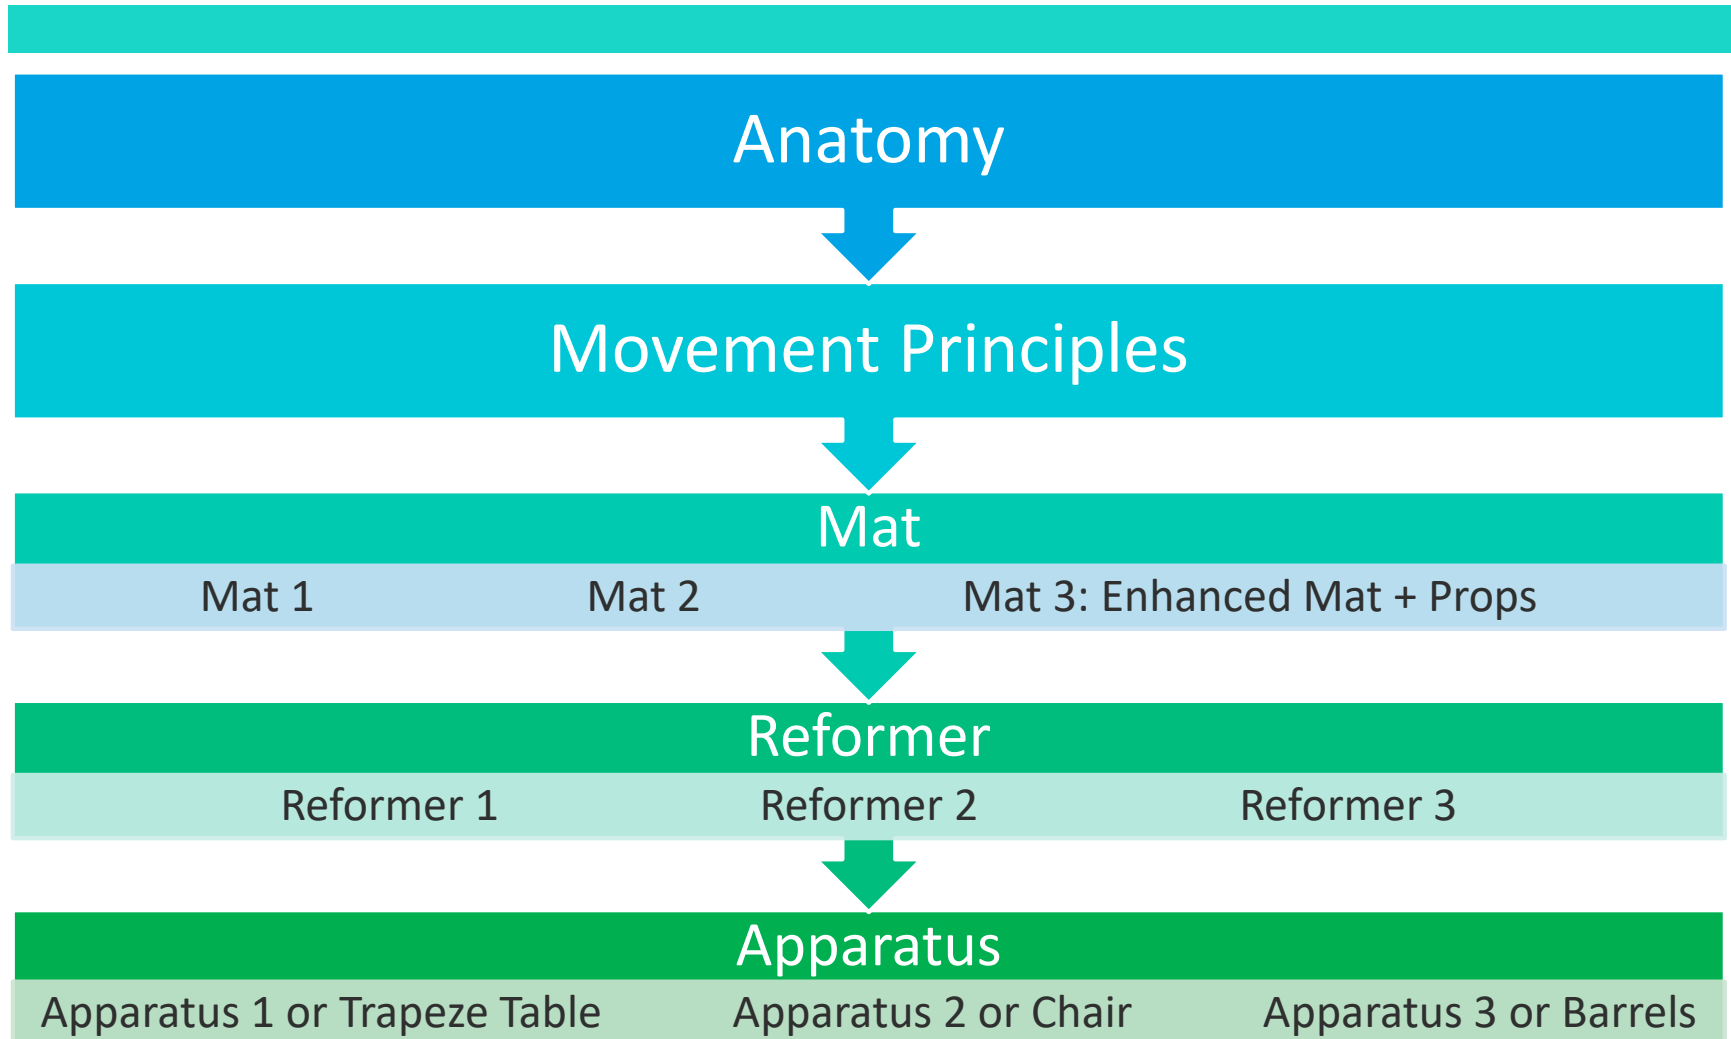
Anatomy

Movement Principles

Mat

Mat 1

Mat 2

Mat 3: Enhanced Mat + Props

Reformer

Reformer 1

Reformer 2

Reformer 3

Apparatus

Apparatus 1 or Trapeze Table

Apparatus 2 or Chair

Apparatus 3 or Barrels